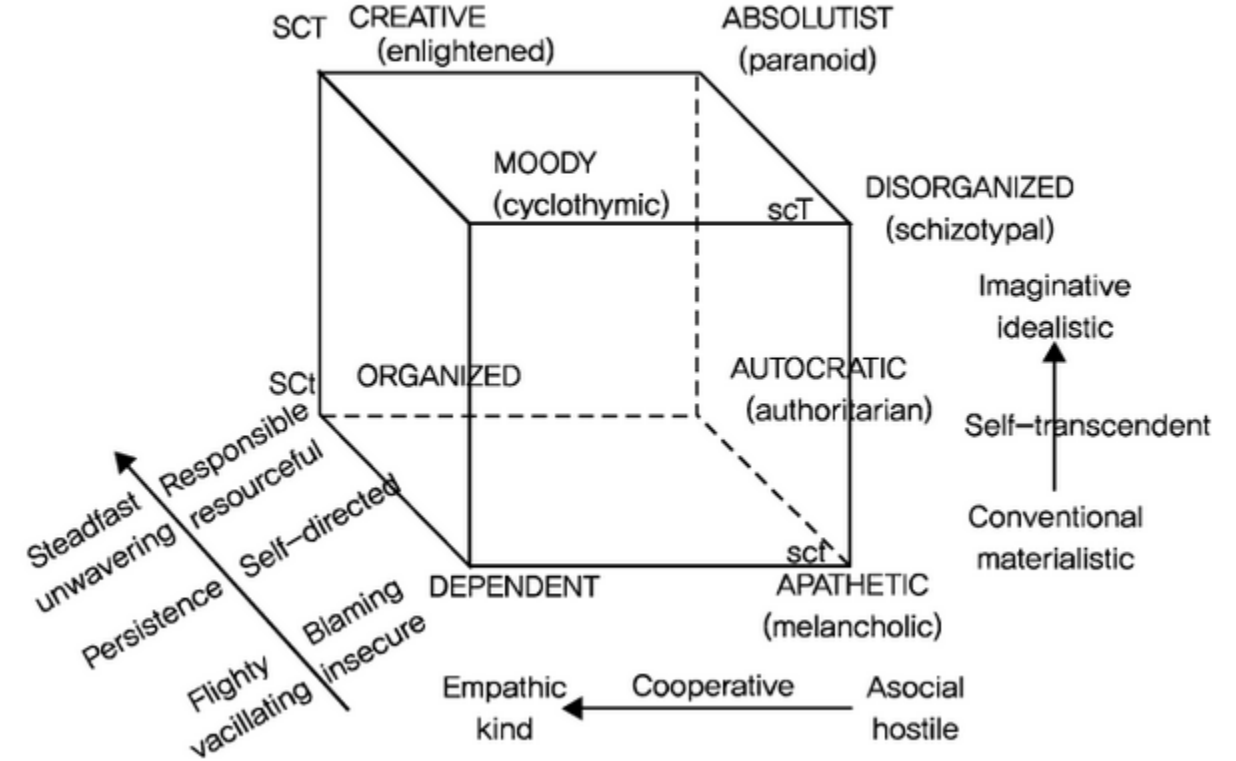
SCT CREATIVE (enlightened)

ABSOLUTIST (paranoid)

MOODY (cyclothymic)

scT

DISORGANIZED (schizotypal)

Imaginative idealistic

Self−transcendent

Conventional materialistic

SCt ORGANIZED

AUTOCRATIC (authoritarian)

Responsible resourceful

Self−directed

Blaming insecure

Steadfast unwavering

Persistence

Flighty vacillating

scT

DEPENDENT

APATHETIC (melancholic)

Empathic kind

Cooperative

Asocial hostile